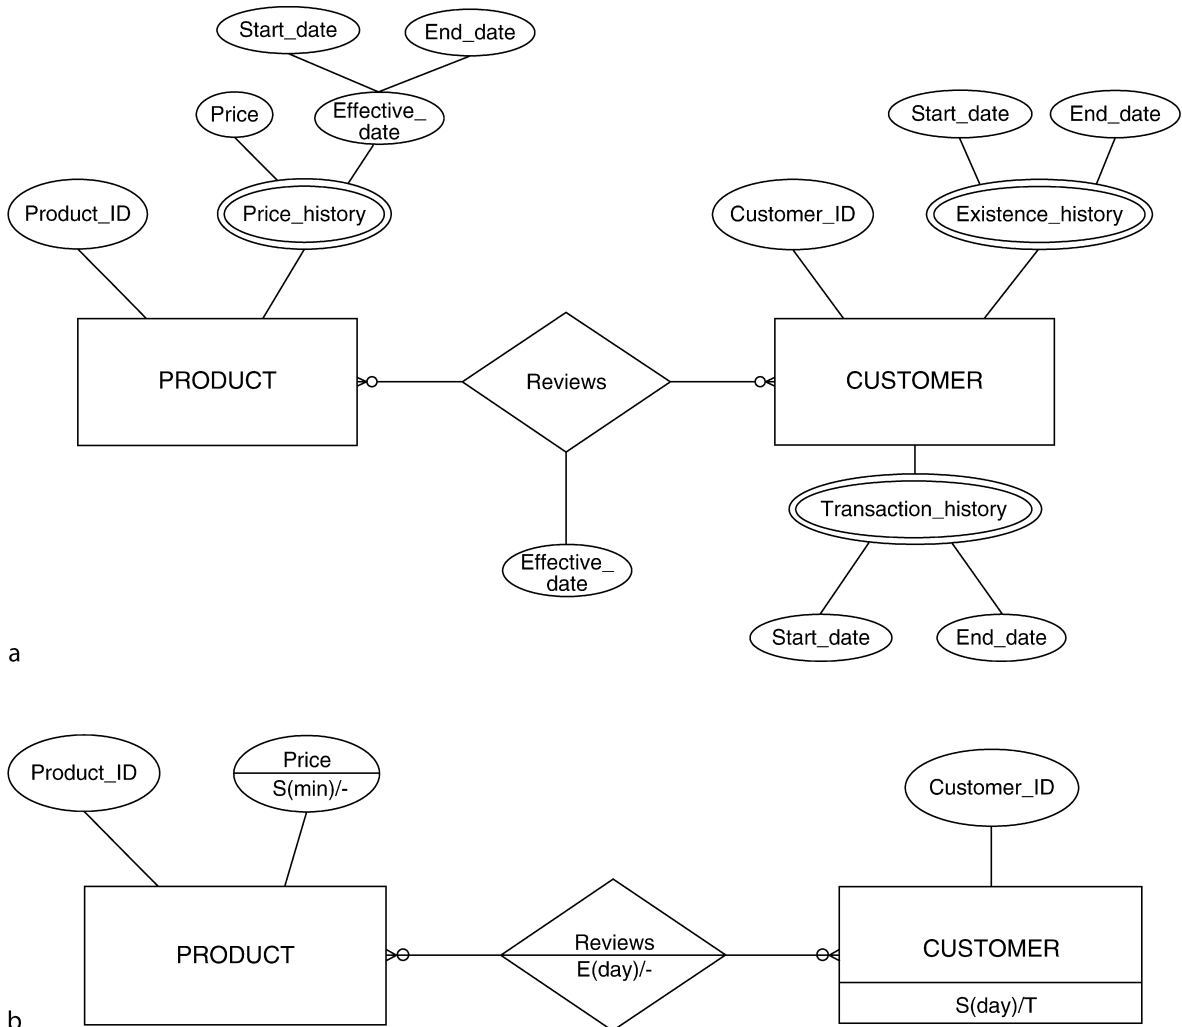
Start_date

End_date

Price

Effective_ date

Product_ID

Price_history

Start_date

End_date

Customer_ID

Existence_history

PRODUCT

Reviews

CUSTOMER

Transaction_history

Effective_ date

Start_date

End_date

a

Product_ID

Price
S(min)/-

Customer_ID

PRODUCT

Reviews
E(day)/-

CUSTOMER
S(day)/T

b